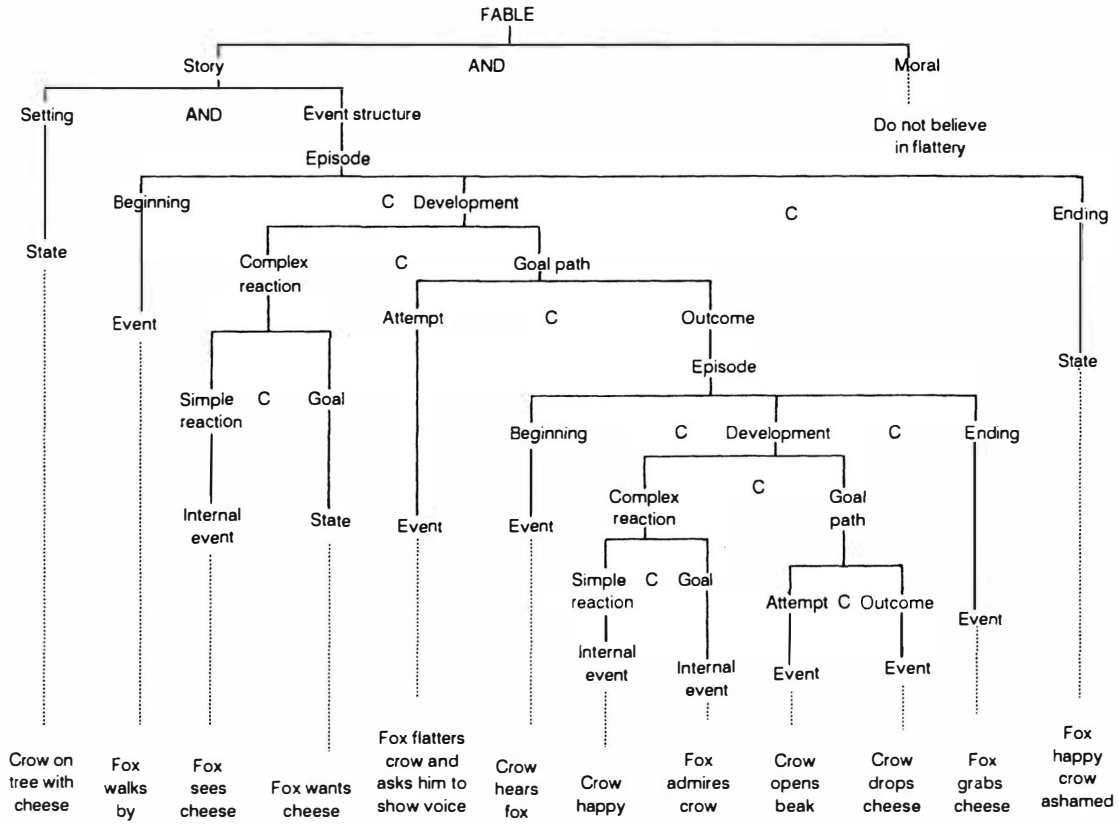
FABLE

Story AND Moral

Do not believe in flattery

Setting AND Event structure

Episode

Beginning C Development C Ending

State

Event

Complex reaction C Goal path

Attempt C Outcome

Episode

State

Simple reaction C Goal

Internal event

State

Event

Beginning C Development C Ending

Event

Complex reaction C Goal path

Simple reaction C Goal

Internal event

Internal event

Attempt C Outcome

Event

Event

Event

Crow on tree with cheese

Fox walks by

Fox sees cheese

Fox wants cheese

Fox flatters crow and asks him to show voice

Crow hears fox

Crow happy

Fox admires crow

Crow opens beak

Crow drops cheese

Fox grabs cheese

Fox happy crow ashamed